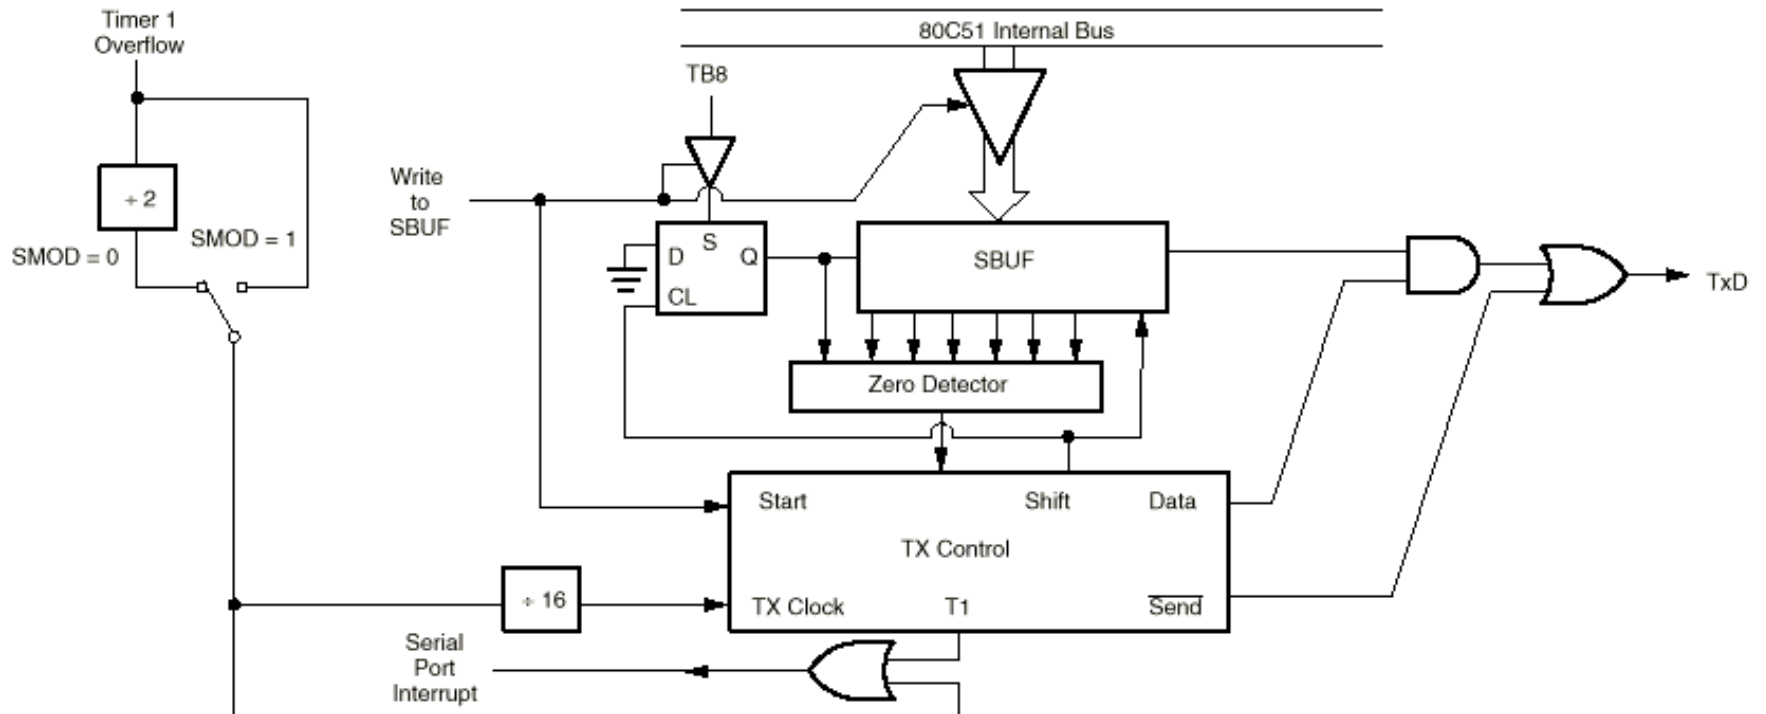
Timer 1 Overflow

$\div 2$

SMOD = 0

SMOD = 1

80C51 Internal Bus

TB8

Write to SBUF

D

S

Q

CL

SBUF

Zero Detector

TxD

Start

Shift

Data

TX Control

$\div 16$

TX Clock

T1

$\overline{Send}$

Serial Port Interrupt